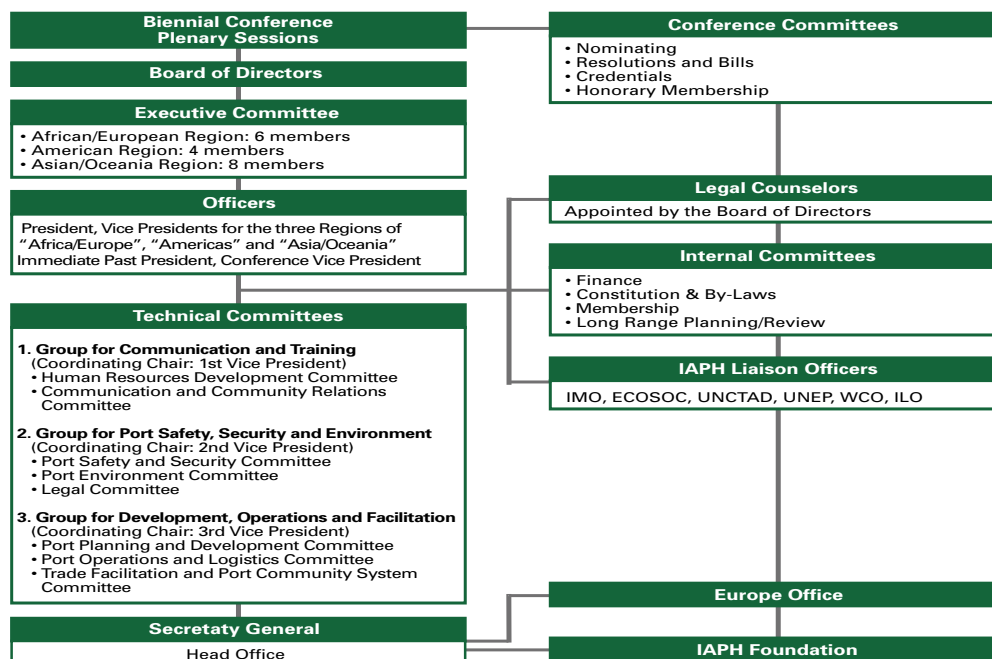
Biennial Conference
Plenary Sessions

Board of Directors

Executive Committee

• African/European Region: 6 members
• American Region: 4 members
• Asian/Oceania Region: 8 members

Officers

President, Vice Presidents for the three Regions of "Africa/Europe", "Americas" and "Asia/Oceania" Immediate Past President, Conference Vice President

Technical Committees

1. Group for Communication and Training
(Coordinating Chair: 1st Vice President)
• Human Resources Development Committee
• Communication and Community Relations Committee

2. Group for Port Safety, Security and Environment
(Coordinating Chair: 2nd Vice President)
• Port Safety and Security Committee
• Port Environment Committee
• Legal Committee

3. Group for Development, Operations and Facilitation
(Coordinating Chair: 3rd Vice President)
• Port Planning and Development Committee
• Port Operations and Logistics Committee
• Trade Facilitation and Port Community System Committee

Secretaty General

Head Office

Conference Committees

• Nominating
• Resolutions and Bills
• Credentials
• Honorary Membership

Legal Counselors

Appointed by the Board of Directors

Internal Committees

• Finance
• Constitution & By-Laws
• Membership
• Long Range Planning/Review

IAPH Liaison Officers

IMO, ECOSOC, UNCTAD, UNEP, WCO, ILO

Europe Office

IAPH Foundation